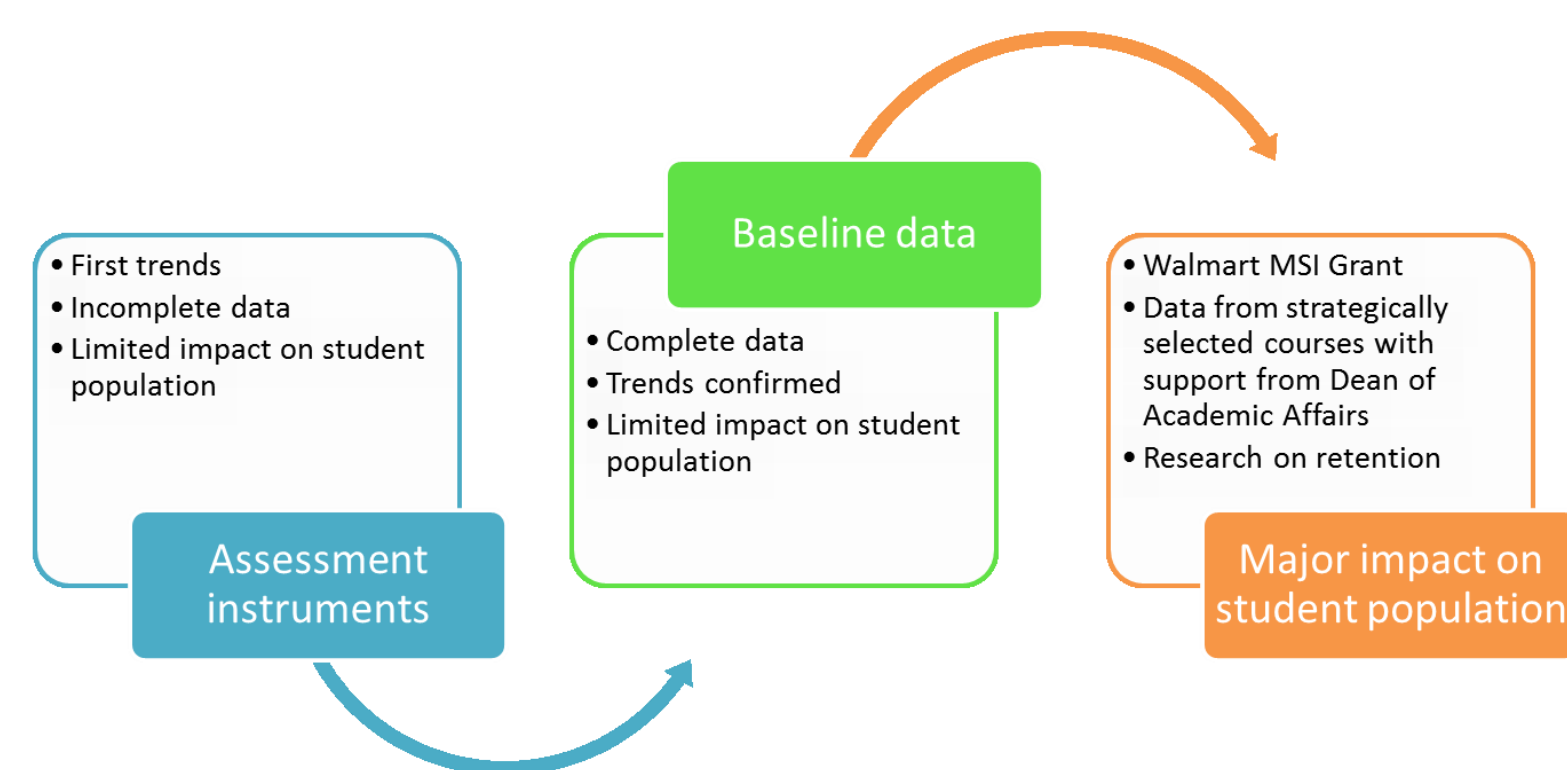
- First trends
- Incomplete data
- Limited impact on student population

Assessment instruments

Baseline data

- Complete data
- Trends confirmed
- Limited impact on student population

- Walmart MSI Grant
- Data from strategically selected courses with support from Dean of Academic Affairs
- Research on retention

Major impact on student population